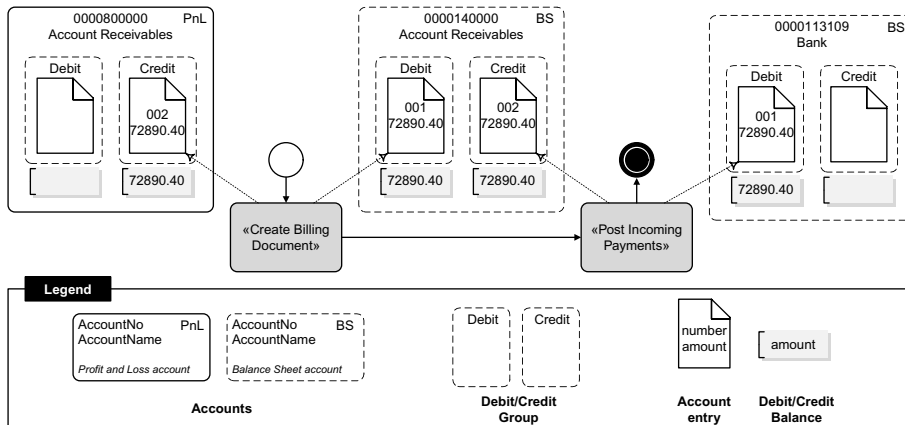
0000800000 PnL
Account Receivables

Debit

Credit

002
72890.40

72890.40

0000140000 BS
Account Receivables

Debit

001
72890.40

Credit

002
72890.40

72890.40

72890.40

0000113109 BS
Bank

Debit

001
72890.40

Credit

72890.40

«Create Billing Document»

«Post Incoming Payments»

Legend

AccountNo PnL
AccountName
Profit and Loss account

AccountNo BS
AccountName
Balance Sheet account

Accounts

Debit Credit

Debit/Credit Group

number
amount

Account entry

amount

Debit/Credit Balance